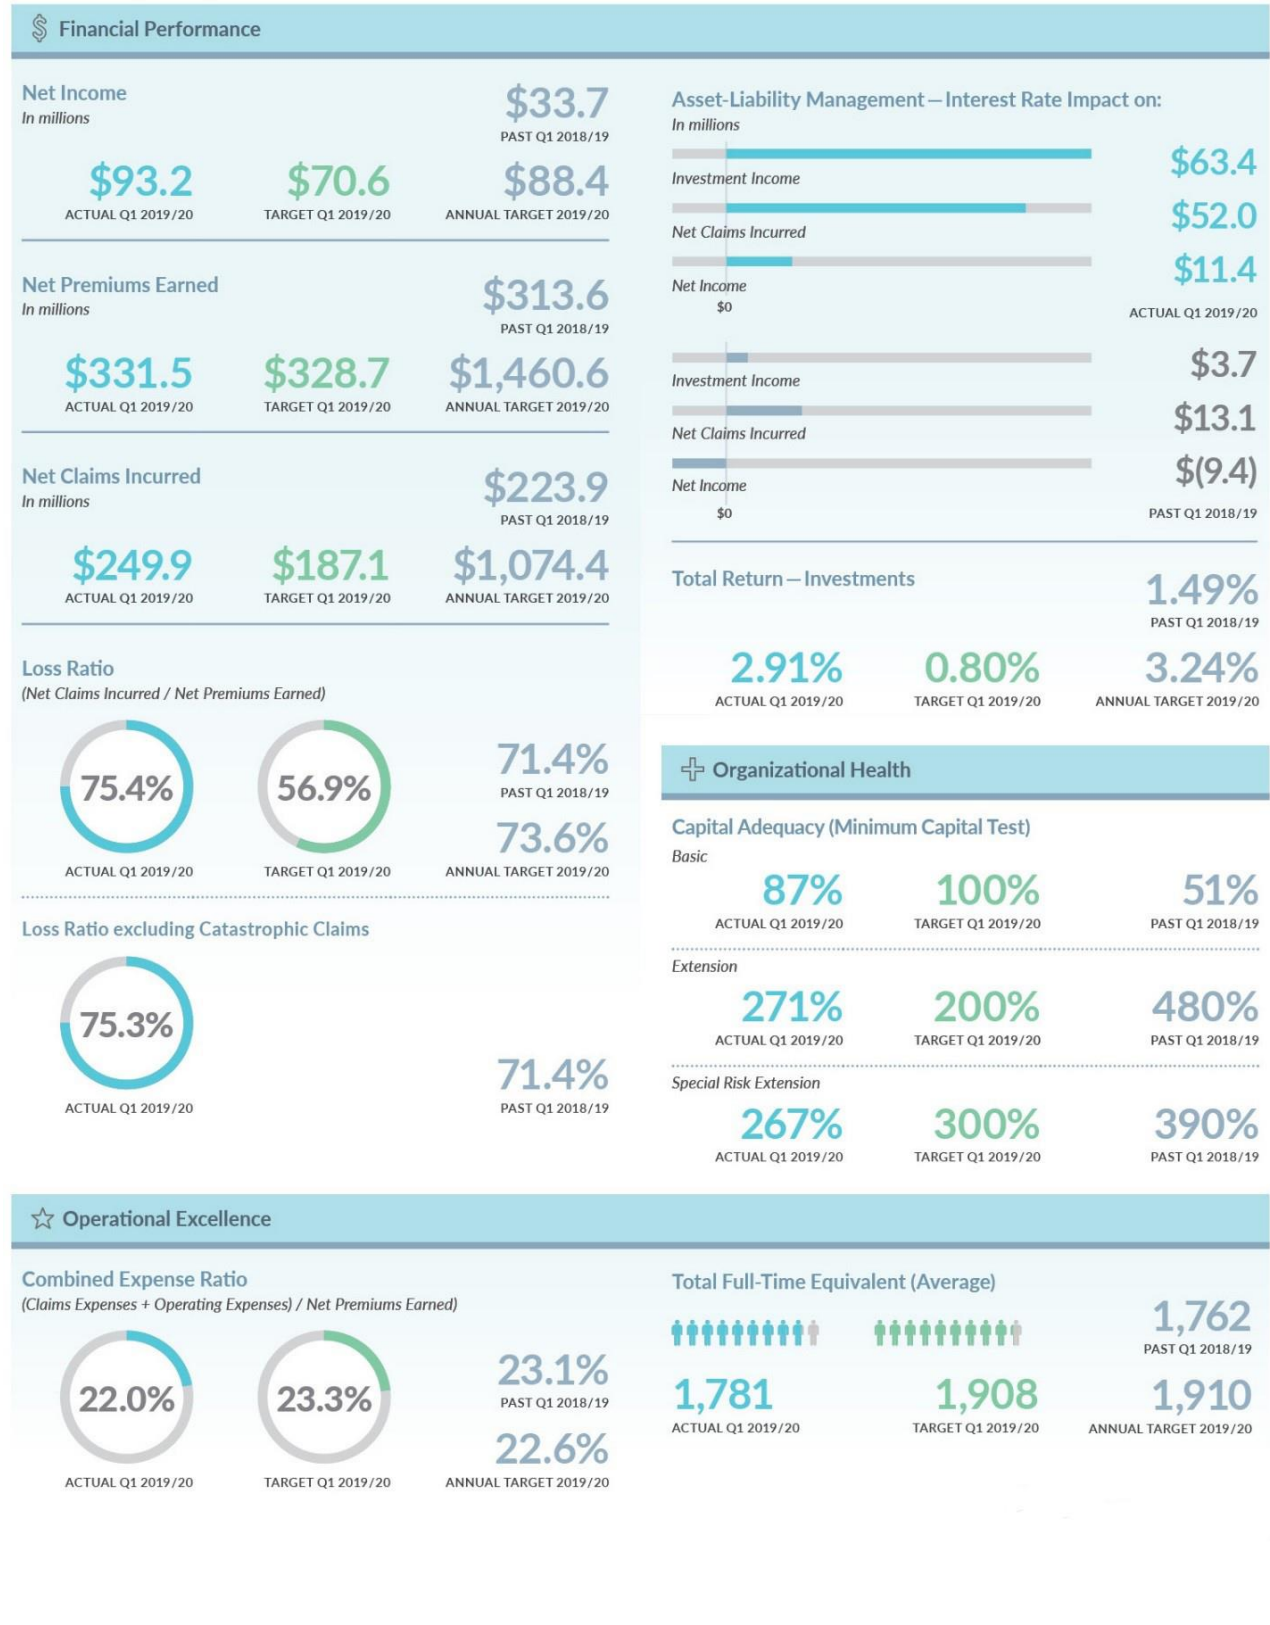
Financial Performance

Net Income
In millions

$33.7
PAST Q1 2018/19

$93.2
ACTUAL Q1 2019/20

$70.6
TARGET Q1 2019/20

$88.4
ANNUAL TARGET 2019/20

Net Premiums Earned
In millions

$313.6
PAST Q1 2018/19

$331.5
ACTUAL Q1 2019/20

$328.7
TARGET Q1 2019/20

$1,460.6
ANNUAL TARGET 2019/20

Net Claims Incurred
In millions

$223.9
PAST Q1 2018/19

$249.9
ACTUAL Q1 2019/20

$187.1
TARGET Q1 2019/20

$1,074.4
ANNUAL TARGET 2019/20

Loss Ratio
(Net Claims Incurred / Net Premiums Earned)

75.4%
ACTUAL Q1 2019/20

56.9%
TARGET Q1 2019/20

71.4%
PAST Q1 2018/19

73.6%
ANNUAL TARGET 2019/20

Loss Ratio excluding Catastrophic Claims

75.3%
ACTUAL Q1 2019/20

71.4%
PAST Q1 2018/19

Asset-Liability Management—Interest Rate Impact on:
In millions

Investment Income
$63.4
Net Claims Incurred
$52.0
Net Income
$11.4
$0
ACTUAL Q1 2019/20

Investment Income
$3.7
Net Claims Incurred
$13.1
Net Income
$(9.4)
$0
PAST Q1 2018/19

Total Return—Investments

1.49%
PAST Q1 2018/19

2.91%
ACTUAL Q1 2019/20

0.80%
TARGET Q1 2019/20

3.24%
ANNUAL TARGET 2019/20

Organizational Health

Capital Adequacy (Minimum Capital Test)
Basic

87%
ACTUAL Q1 2019/20

100%
TARGET Q1 2019/20

51%
PAST Q1 2018/19

Extension

271%
ACTUAL Q1 2019/20

200%
TARGET Q1 2019/20

480%
PAST Q1 2018/19

Special Risk Extension

267%
ACTUAL Q1 2019/20

300%
TARGET Q1 2019/20

390%
PAST Q1 2018/19

Operational Excellence

Combined Expense Ratio
(Claims Expenses + Operating Expenses) / Net Premiums Earned)

22.0%
ACTUAL Q1 2019/20

23.3%
TARGET Q1 2019/20

23.1%
PAST Q1 2018/19

22.6%
ANNUAL TARGET 2019/20

Total Full-Time Equivalent (Average)

1,762
PAST Q1 2018/19

1,781
ACTUAL Q1 2019/20

1,908
TARGET Q1 2019/20

1,910
ANNUAL TARGET 2019/20